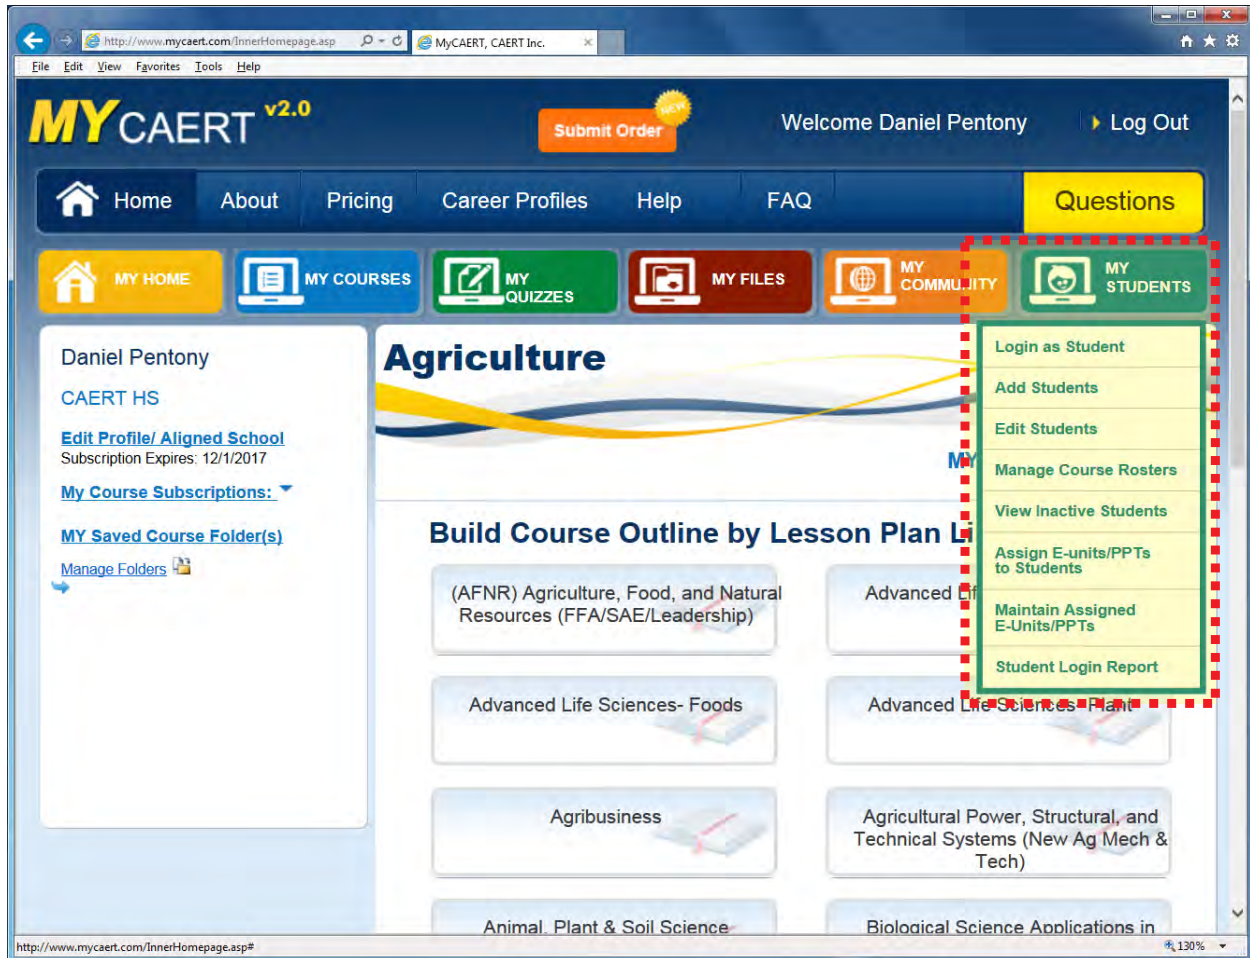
http://www.mycaert.com/InnerHomepage.asp
MyCAERT, CAERT Inc.
File Edit View Favorites Tools Help

MYCAERT v2.0
NEW
Submit Order
Welcome Daniel Pentony
Log Out

Home About Pricing Career Profiles Help FAQ Questions

MY HOME
MY COURSES
MY QUIZZES
MY FILES
MY COMMU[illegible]ITY
MY STUDENTS

Login as Student
Add Students
Edit Students
Manage Course Rosters
View Inactive Students
Assign E-units/PPTs to Students
Maintain Assigned E-Units/PPTs
Student Login Report

Daniel Pentony
CAERT HS
Edit Profile/ Aligned School
Subscription Expires: 12/1/2017
My Course Subscriptions:
MY Saved Course Folder(s)
Manage Folders

Agriculture
MY

Build Course Outline by Lesson Plan Li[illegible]

(AFNR) Agriculture, Food, and Natural Resources (FFA/SAE/Leadership)
Advanced Li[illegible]
Advanced Life Sciences- Foods
Advanced Life Sciences- Plant
Agribusiness
Agricultural Power, Structural, and Technical Systems (New Ag Mech & Tech)
Animal, Plant & Soil Science
Biological Science Applications in

http://www.mycaert.com/InnerHomepage.asp#
130%